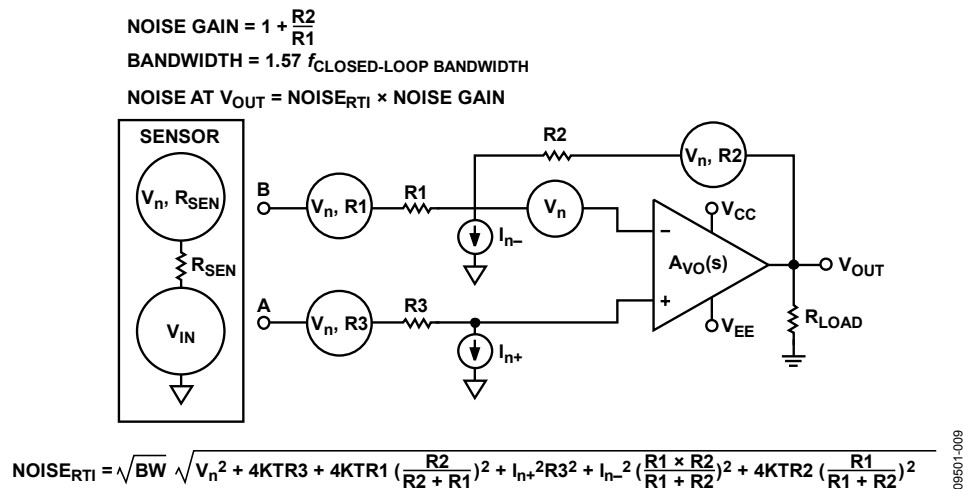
NOISE GAIN = $1 + \frac{R2}{R1}$

BANDWIDTH = 1.57 $f_{CLOSED\text{-}LOOP\ BANDWIDTH}$

NOISE AT $V_{OUT}$ = $NOISE_{RTI}$ × NOISE GAIN

SENSOR

$V_n$, $R_{SEN}$

$R_{SEN}$

$V_{IN}$

B

A

$V_n$, R1

R1

$V_n$, R3

R3

R2

$V_n$, R2

$V_n$

$I_{n-}$

$I_{n+}$

$V_{CC}$

$V_{EE}$

$A_{VO}(s)$

–

+

$V_{OUT}$

$R_{LOAD}$

$NOISE_{RTI} = \sqrt{BW}\ \sqrt{V_n^2 + 4KTR3 + 4KTR1\left(\frac{R2}{R2 + R1}\right)^2 + I_{n+}^2R3^2 + I_{n-}^2\left(\frac{R1 \times R2}{R1 + R2}\right)^2 + 4KTR2\left(\frac{R1}{R1 + R2}\right)^2}$

09501-009